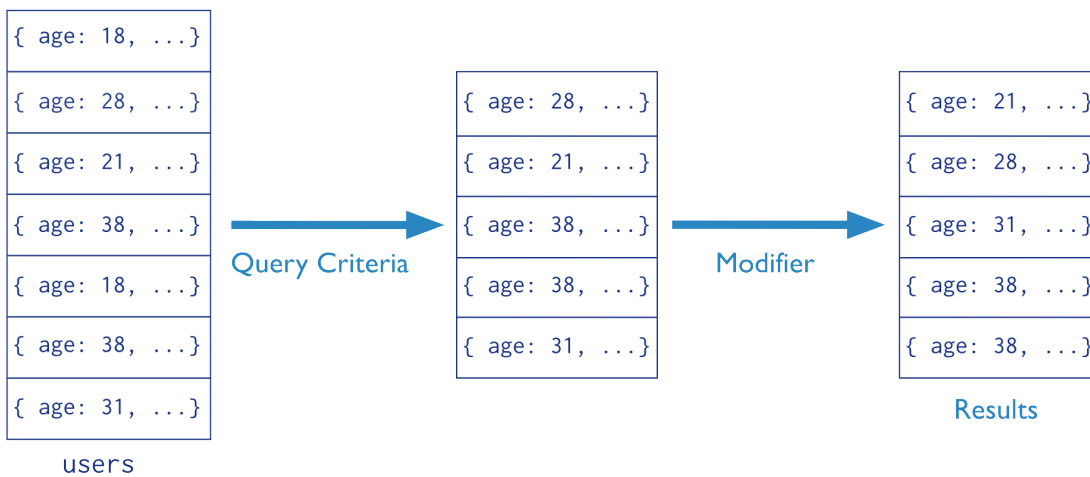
{ age: 18, ...}

{ age: 28, ...}

{ age: 21, ...}

{ age: 38, ...}

{ age: 18, ...}

{ age: 38, ...}

{ age: 31, ...}

users

Query Criteria

{ age: 28, ...}

{ age: 21, ...}

{ age: 38, ...}

{ age: 38, ...}

{ age: 31, ...}

Modifier

{ age: 21, ...}

{ age: 28, ...}

{ age: 31, ...}

{ age: 38, ...}

{ age: 38, ...}

Results